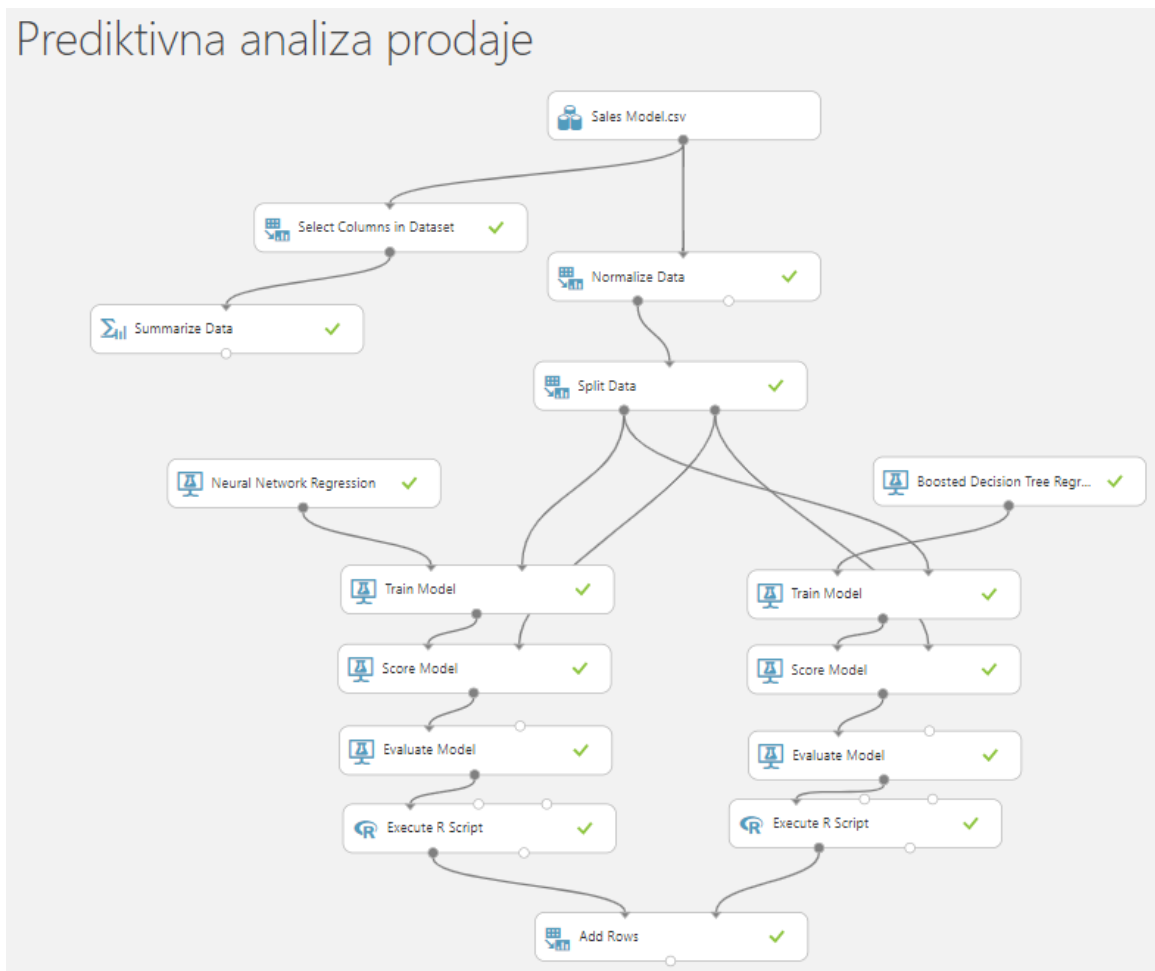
Prediktivna analiza prodaje

Sales Model.csv

Select Columns in Dataset

Normalize Data

Summarize Data

Split Data

Neural Network Regression

Boosted Decision Tree Regr...

Train Model

Train Model

Score Model

Score Model

Evaluate Model

Evaluate Model

Execute R Script

Execute R Script

Add Rows